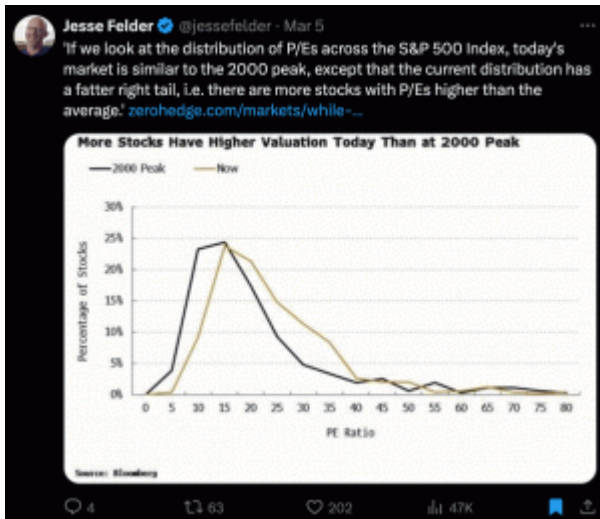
Jesse Felder @jessefelder · Mar 5
'If we look at the distribution of P/Es across the S&P 500 Index, today's market is similar to the 2000 peak, except that the current distribution has a fatter right tail, i.e. there are more stocks with P/Es higher than the average.' zerohedge.com/markets/while-...

More Stocks Have Higher Valuation Today Than at 2000 Peak

2000 Peak
Now

30%
25%
20%
15%
10%
5%
0%

Percentage of Stocks

0 5 10 15 20 25 30 35 40 45 50 55 60 65 70 75 80

PE Ratio

Source: Bloomberg

4 63 202 47K